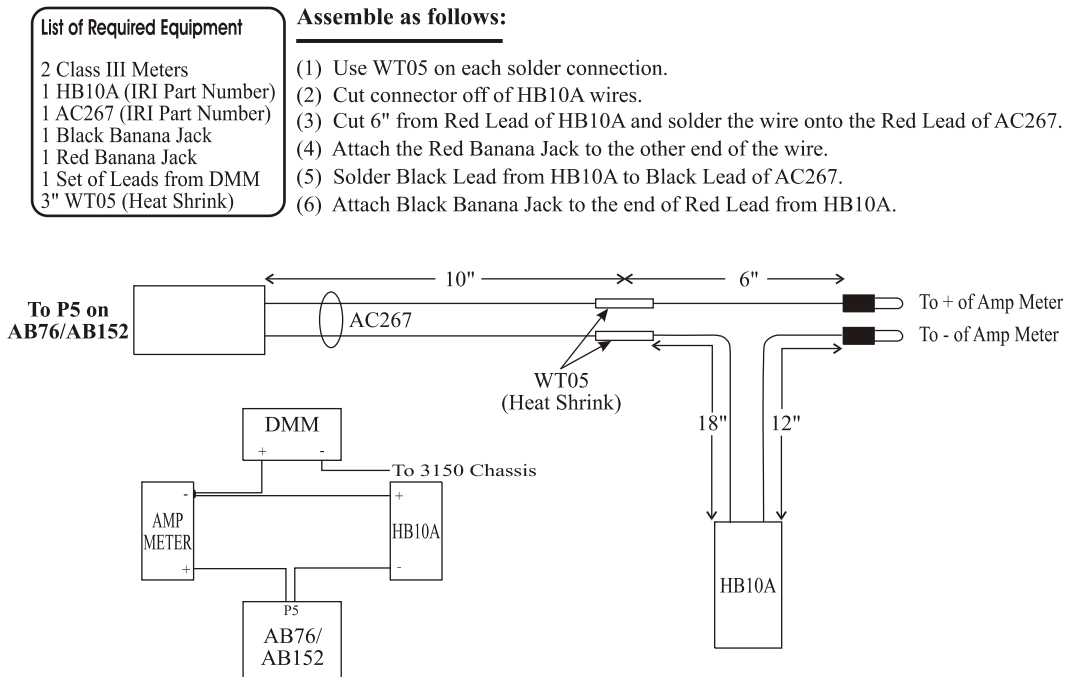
List of Required Equipment

2 Class III Meters
1 HB10A (IRI Part Number)
1 AC267 (IRI Part Number)
1 Black Banana Jack
1 Red Banana Jack
1 Set of Leads from DMM
3" WT05 (Heat Shrink)

Assemble as follows:

(1) Use WT05 on each solder connection.
(2) Cut connector off of HB10A wires.
(3) Cut 6" from Red Lead of HB10A and solder the wire onto the Red Lead of AC267.
(4) Attach the Red Banana Jack to the other end of the wire.
(5) Solder Black Lead from HB10A to Black Lead of AC267.
(6) Attach Black Banana Jack to the end of Red Lead from HB10A.

To P5 on AB76/AB152

10"

6"

AC267

To + of Amp Meter

To - of Amp Meter

WT05
(Heat Shrink)

18"

12"

DMM

+

-

To 3150 Chassis

-

AMP METER

+

+

HB10A

-

P5

AB76/
AB152

HB10A